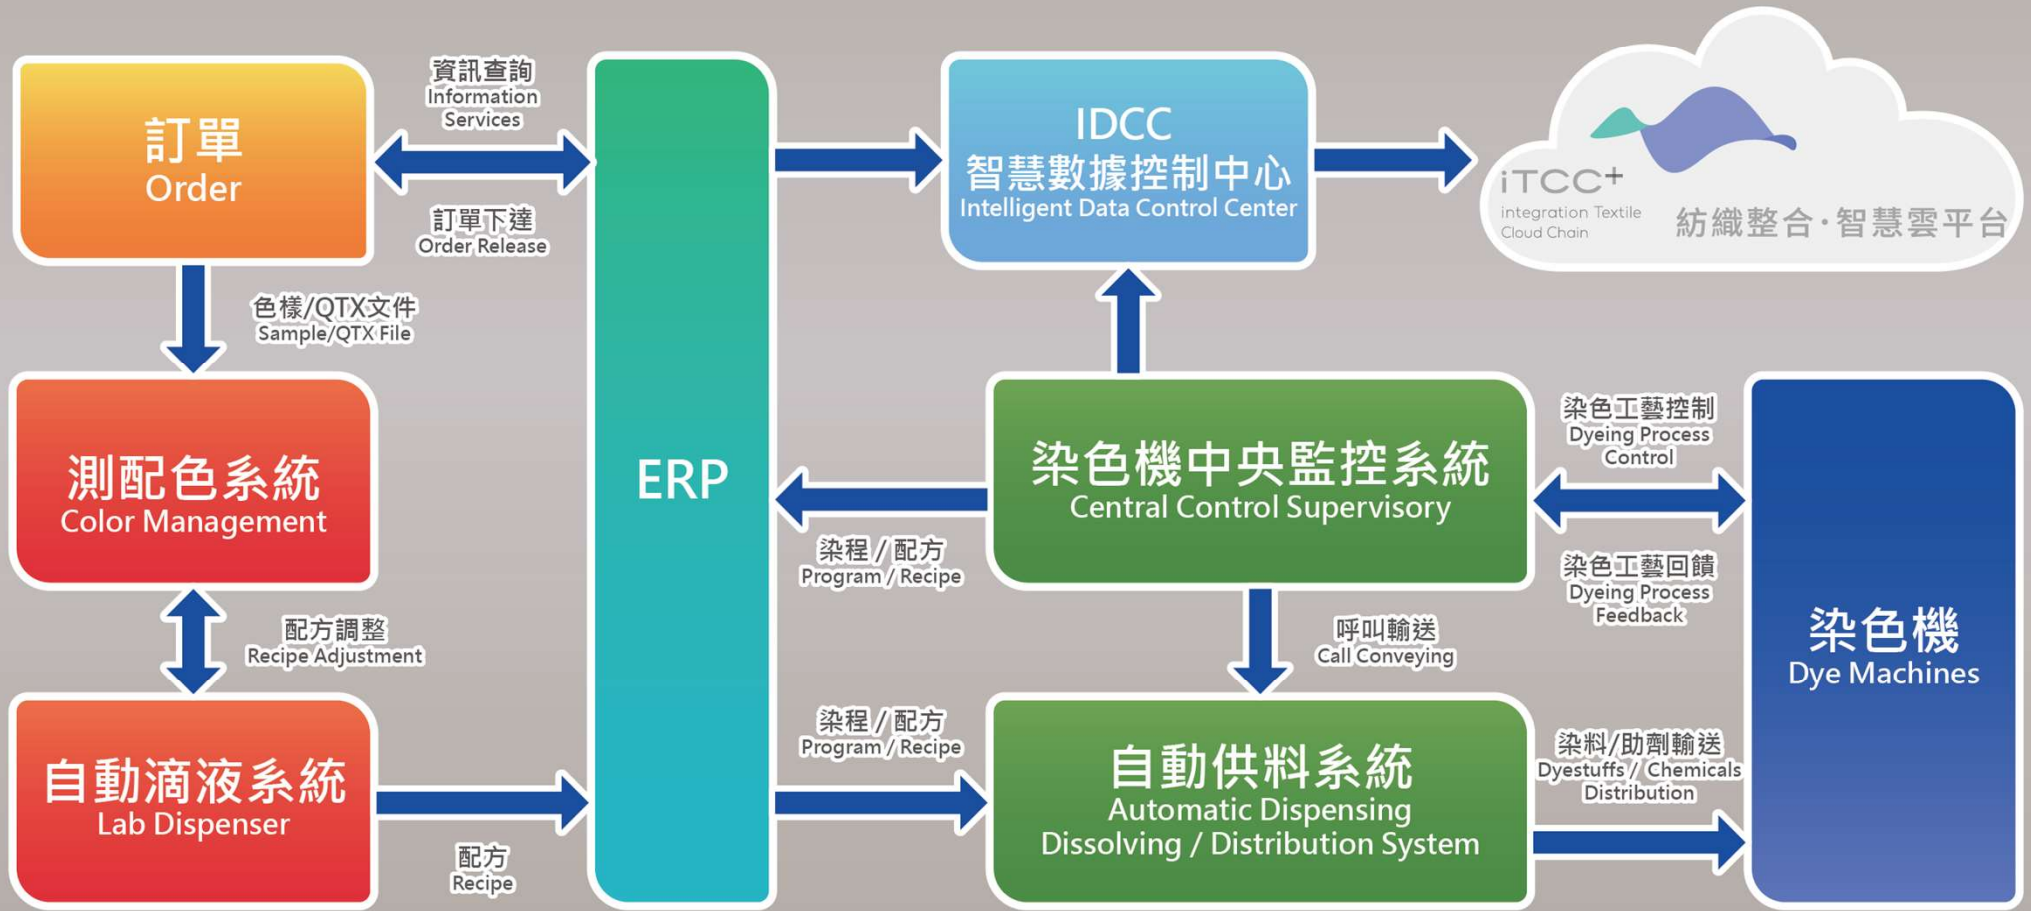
訂單
Order

資訊查詢
Information Services

訂單下達
Order Release

ERP

IDCC
智慧數據控制中心
Intelligent Data Control Center

iTCC+
integration Textile Cloud Chain
紡織整合‧智慧雲平台

色樣/QTX文件
Sample/QTX File

測配色系統
Color Management

染色機中央監控系統
Central Control Supervisory

染色工藝控制
Dyeing Process Control

染色工藝回饋
Dyeing Process Feedback

染程 / 配方
Program / Recipe

配方調整
Recipe Adjustment

呼叫輸送
Call Conveying

染色機
Dye Machines

自動滴液系統
Lab Dispenser

染程 / 配方
Program / Recipe

自動供料系統
Automatic Dispensing Dissolving / Distribution System

染料/助劑輸送
Dyestuffs / Chemicals Distribution

配方
Recipe